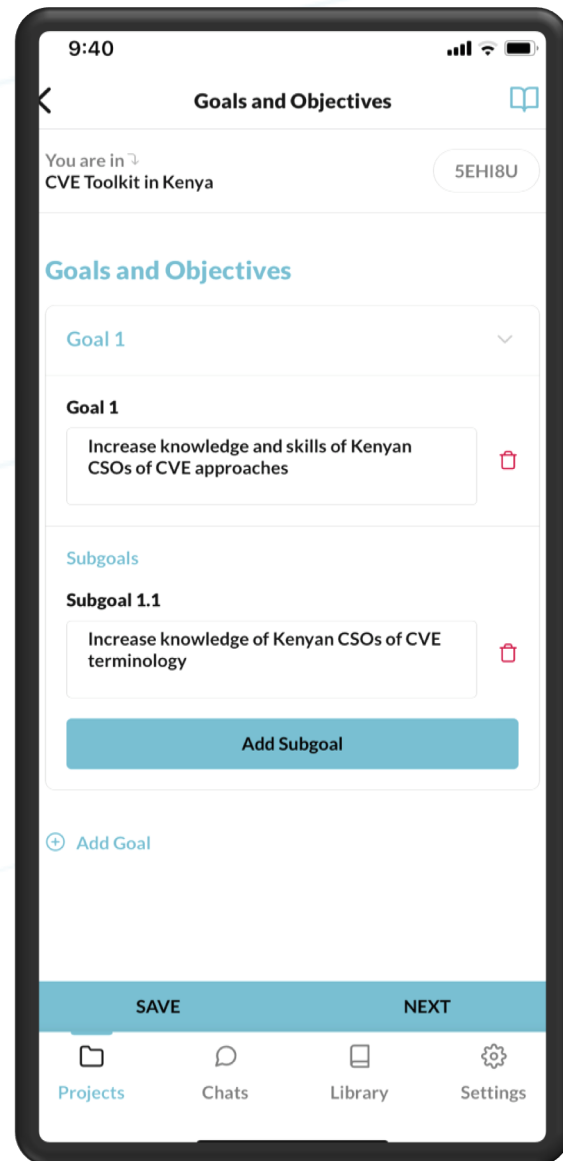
9:40

Goals and Objectives

You are in
CVE Toolkit in Kenya

5EHI8U

Goals and Objectives

Goal 1

Goal 1

Increase knowledge and skills of Kenyan CSOs of CVE approaches

Subgoals

Subgoal 1.1

Increase knowledge of Kenyan CSOs of CVE terminology

Add Subgoal

Add Goal

SAVE

NEXT

Projects

Chats

Library

Settings